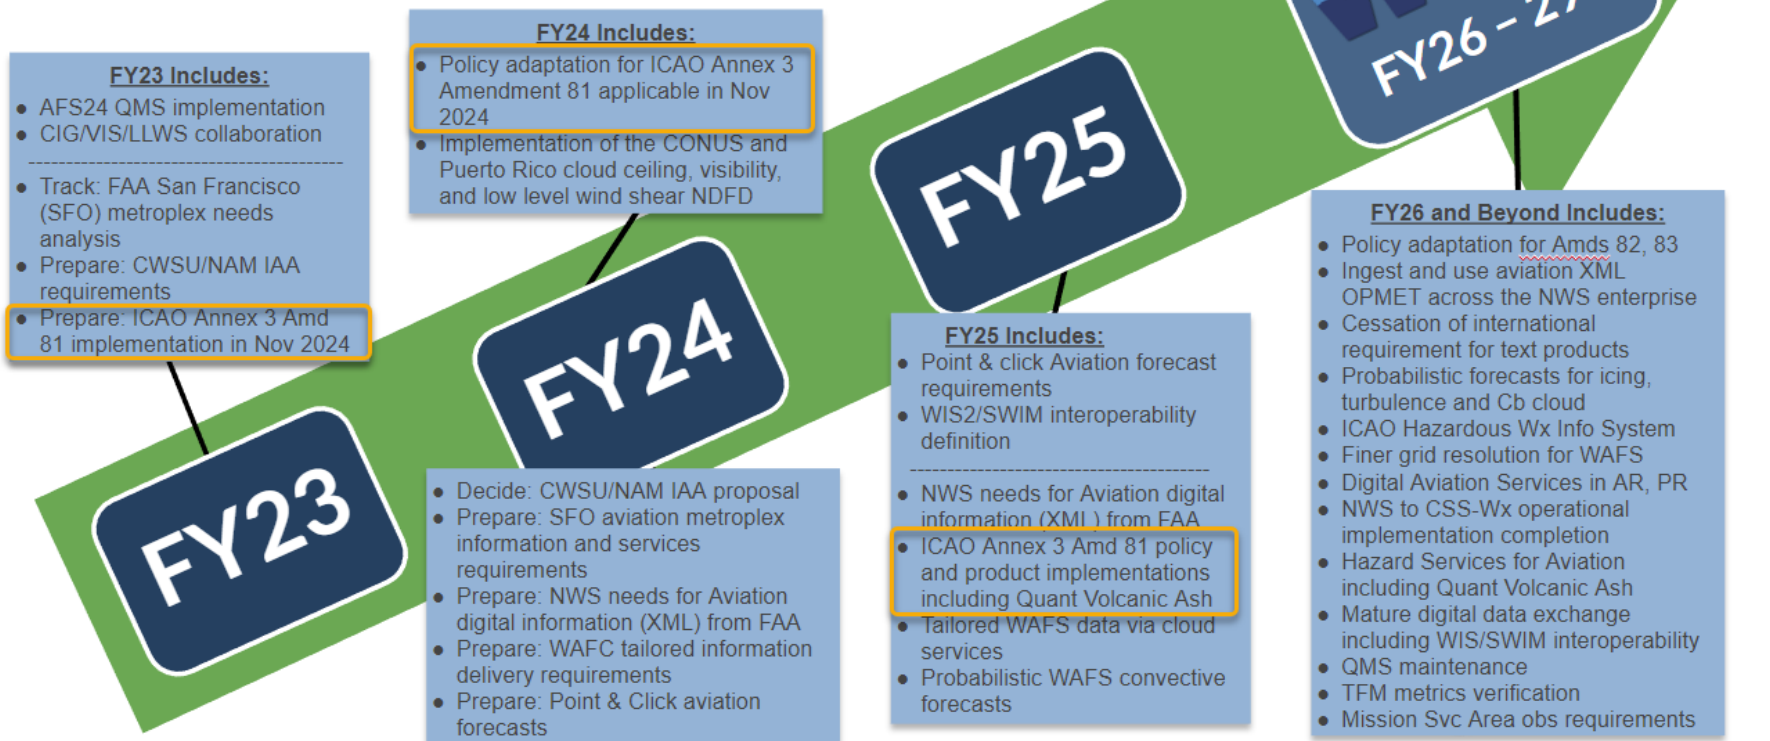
FY23 Includes:
- AFS24 QMS implementation
- CIG/VIS/LLWS collaboration

- Track: FAA San Francisco (SFO) metroplex needs analysis
- Prepare: CWSU/NAM IAA requirements
- Prepare: ICAO Annex 3 Amd 81 implementation in Nov 2024

FY23

FY24 Includes:
- Policy adaptation for ICAO Annex 3 Amendment 81 applicable in Nov 2024
- Implementation of the CONUS and Puerto Rico cloud ceiling, visibility, and low level wind shear NDFD

FY24

- Decide: CWSU/NAM IAA proposal
- Prepare: SFO aviation metroplex information and services requirements
- Prepare: NWS needs for Aviation digital information (XML) from FAA
- Prepare: WAFC tailored information delivery requirements
- Prepare: Point & Click aviation forecasts

FY25

FY25 Includes:
- Point & click Aviation forecast requirements
- WIS2/SWIM interoperability definition

- NWS needs for Aviation digital information (XML) from FAA
- ICAO Annex 3 Amd 81 policy and product implementations including Quant Volcanic Ash
- Tailored WAFS data via cloud services
- Probabilistic WAFS convective forecasts

FY26 – 27

FY26 and Beyond Includes:
- Policy adaptation for Amds 82, 83
- Ingest and use aviation XML OPMET across the NWS enterprise
- Cessation of international requirement for text products
- Probabilistic forecasts for icing, turbulence and Cb cloud
- ICAO Hazardous Wx Info System
- Finer grid resolution for WAFS
- Digital Aviation Services in AR, PR
- NWS to CSS-Wx operational implementation completion
- Hazard Services for Aviation including Quant Volcanic Ash
- Mature digital data exchange including WIS/SWIM interoperability
- QMS maintenance
- TFM metrics verification
- Mission Svc Area obs requirements